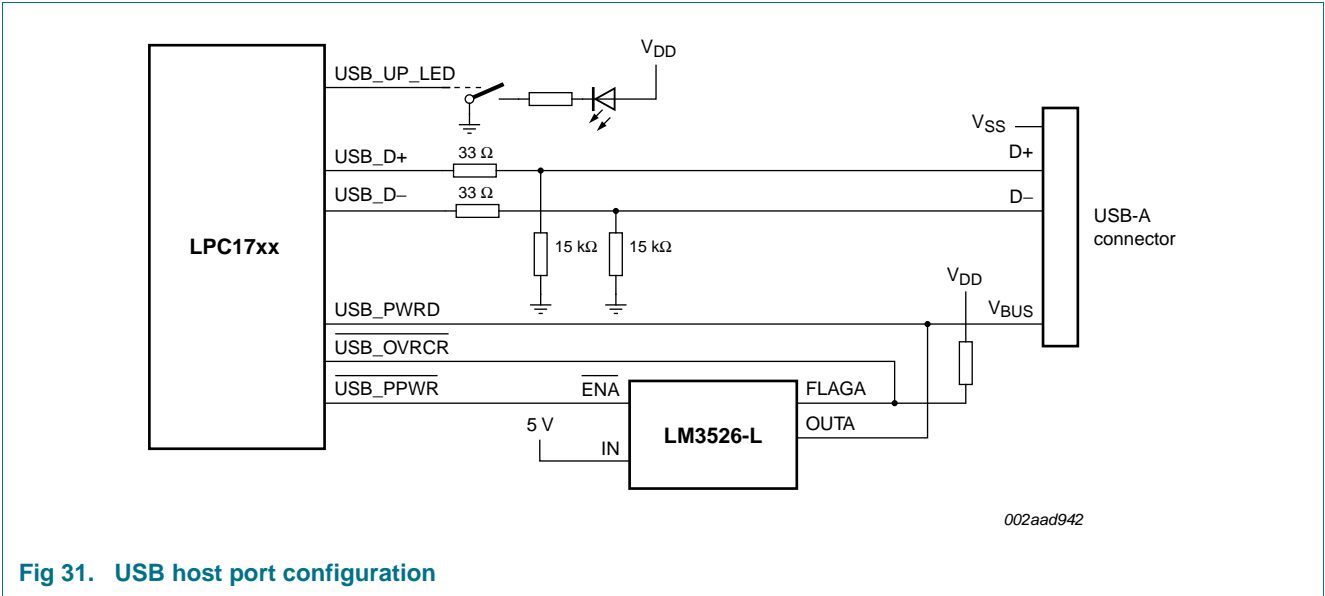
$V_{DD}$

USB_UP_LED

$V_{SS}$

USB_D+

33 Ω

D+

USB_D–

33 Ω

D–

LPC17xx

15 kΩ

15 kΩ

USB-A connector

$V_{DD}$

USB_PWRD

$V_{BUS}$

$\overline{\text{USB\_OVRCR}}$

$\overline{\text{USB\_PPWR}}$

$\overline{\text{ENA}}$

FLAGA

5 V

LM3526-L

OUTA

IN

002aad942

Fig 31. USB host port configuration